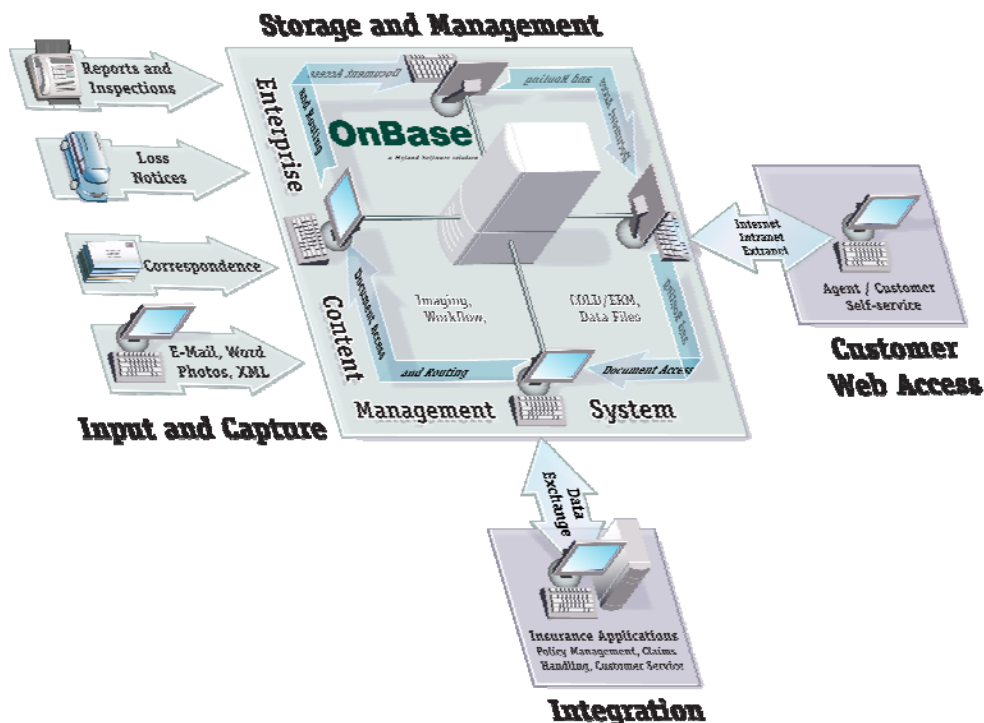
Storage and Management

Reports and Inspections

Loss Notices

Correspondence

E-Mail, Word Photos, XML

Input and Capture

Enterprise

Content

Management

System

OnBase

a Hyland Software solution

Document Access

and Routing

Imaging, Workflow,

COLD/ERM, Data Files

Document Access

and Routing

Internet Intranet Extranet

Agent / Customer Self-service

Customer Web Access

Data Exchange

Insurance Applications
Policy Management, Claims Handling, Customer Service

Integration